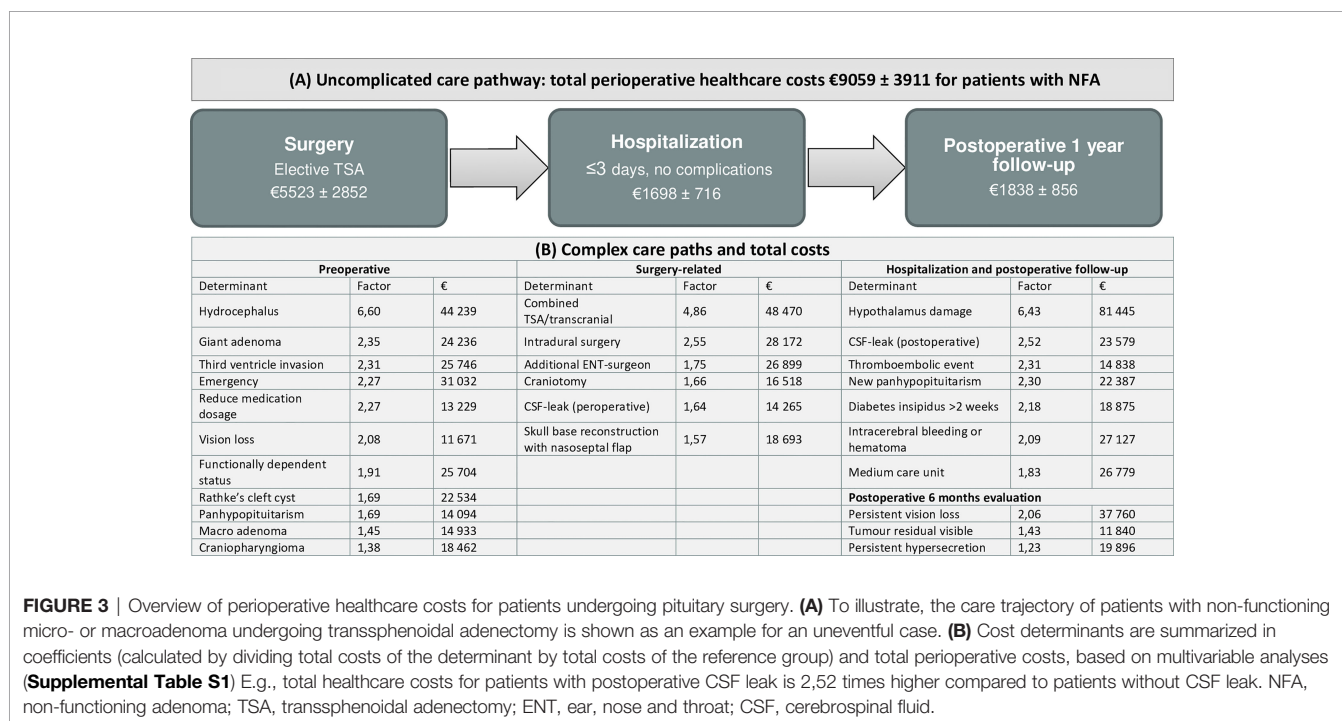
(A) Uncomplicated care pathway: total perioperative healthcare costs €9059 ± 3911 for patients with NFA

Surgery
Elective TSA
€5523 ± 2852

Hospitalization
≤3 days, no complications
€1698 ± 716

Postoperative 1 year follow-up
€1838 ± 856

(B) Complex care paths and total costs

| Preoperative | | | Surgery-related | | | Hospitalization and postoperative follow-up | | |
|---|---|---|---|---|---|---|---|---|
| Determinant | Factor | € | Determinant | Factor | € | Determinant | Factor | € |
| Hydrocephalus | 6,60 | 44 239 | Combined TSA/transcranial | 4,86 | 48 470 | Hypothalamus damage | 6,43 | 81 445 |
| Giant adenoma | 2,35 | 24 236 | Intradural surgery | 2,55 | 28 172 | CSF-leak (postoperative) | 2,52 | 23 579 |
| Third ventricle invasion | 2,31 | 25 746 | Additional ENT-surgeon | 1,75 | 26 899 | Thromboembolic event | 2,31 | 14 838 |
| Emergency | 2,27 | 31 032 | Craniotomy | 1,66 | 16 518 | New panhypopituitarism | 2,30 | 22 387 |
| Reduce medication dosage | 2,27 | 13 229 | CSF-leak (peroperative) | 1,64 | 14 265 | Diabetes insipidus >2 weeks | 2,18 | 18 875 |
| Vision loss | 2,08 | 11 671 | Skull base reconstruction with nasoseptal flap | 1,57 | 18 693 | Intracerebral bleeding or hematoma | 2,09 | 27 127 |
| Functionally dependent status | 1,91 | 25 704 | | | | Medium care unit | 1,83 | 26 779 |
| Rathke's cleft cyst | 1,69 | 22 534 | | | | Postoperative 6 months evaluation | | |
| Panhypopituitarism | 1,69 | 14 094 | | | | Persistent vision loss | 2,06 | 37 760 |
| Macro adenoma | 1,45 | 14 933 | | | | Tumour residual visible | 1,43 | 11 840 |
| Craniopharyngioma | 1,38 | 18 462 | | | | Persistent hypersecretion | 1,23 | 19 896 |

FIGURE 3 | Overview of perioperative healthcare costs for patients undergoing pituitary surgery. (A) To illustrate, the care trajectory of patients with non-functioning micro- or macroadenoma undergoing transsphenoidal adenectomy is shown as an example for an uneventful case. (B) Cost determinants are summarized in coefficients (calculated by dividing total costs of the determinant by total costs of the reference group) and total perioperative costs, based on multivariable analyses (Supplemental Table S1) E.g., total healthcare costs for patients with postoperative CSF leak is 2,52 times higher compared to patients without CSF leak. NFA, non-functioning adenoma; TSA, transsphenoidal adenectomy; ENT, ear, nose and throat; CSF, cerebrospinal fluid.